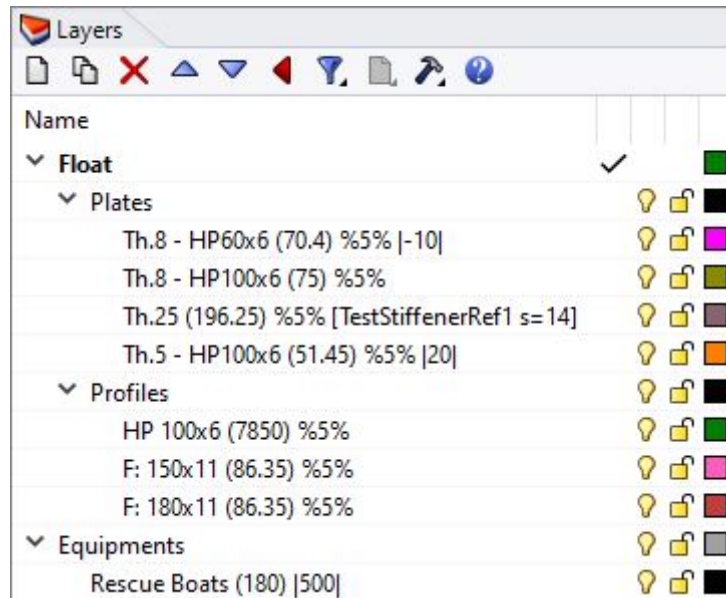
Layers

Name

Float ✓

Plates

Th.8 - HP60x6 (70.4) %5% |-10|

Th.8 - HP100x6 (75) %5%

Th.25 (196.25) %5% [TestStiffenerRef1 s=14]

Th.5 - HP100x6 (51.45) %5% |20|

Profiles

HP 100x6 (7850) %5%

F: 150x11 (86.35) %5%

F: 180x11 (86.35) %5%

Equipments

Rescue Boats (180) |500|